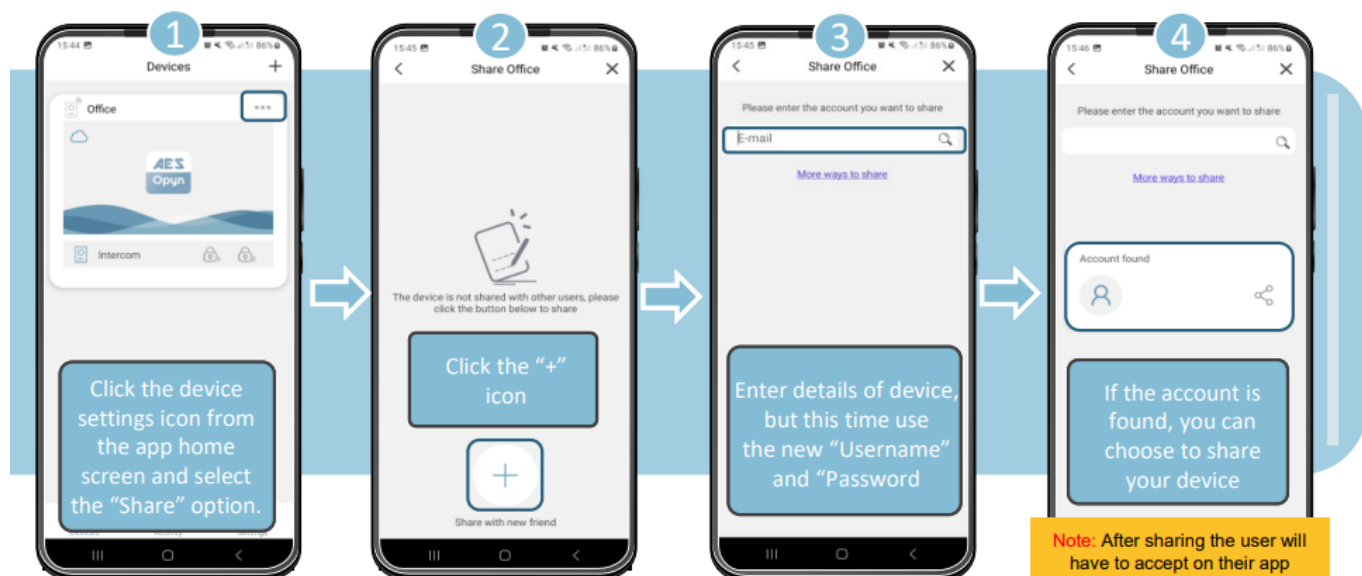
1

15:44

Devices

+

Office

AES Opyn

Intercom

Click the device settings icon from the app home screen and select the "Share" option.

2

15:45

Share Office

The device is not shared with other users, please click the button below to share

Click the "+" icon

+

Share with new friend

3

15:45

Share Office

Please enter the account you want to share

E-mail

More ways to share

Enter details of device, but this time use the new "Username" and "Password

4

15:46

Share Office

Please enter the account you want to share

More ways to share

Account found

If the account is found, you can choose to share your device

Note: After sharing the user will have to accept on their app